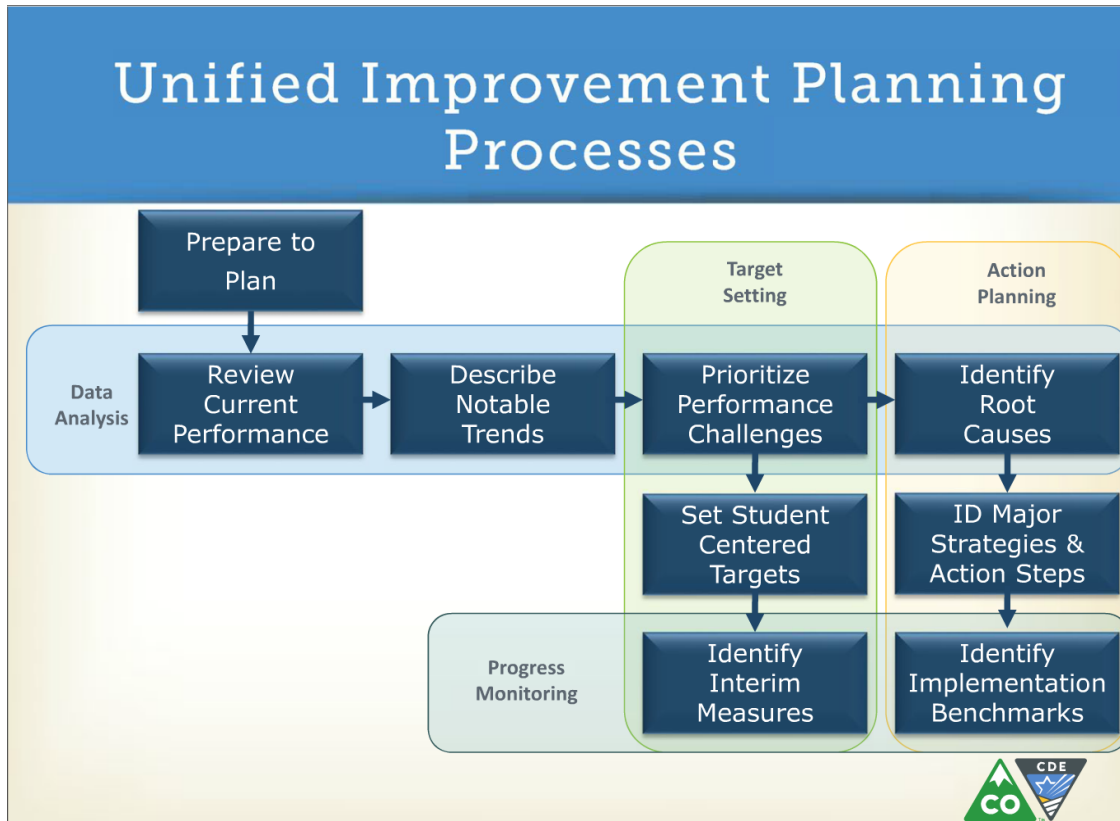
Unified Improvement Planning Processes

Prepare to Plan

Target Setting

Action Planning

Data Analysis

Review Current Performance

Describe Notable Trends

Prioritize Performance Challenges

Identify Root Causes

Set Student Centered Targets

ID Major Strategies & Action Steps

Progress Monitoring

Identify Interim Measures

Identify Implementation Benchmarks

CO

CDE